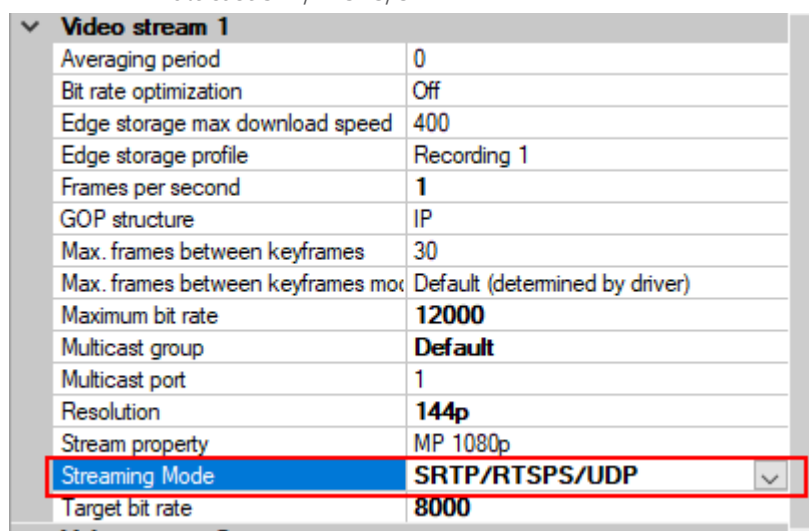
Video stream 1

| | |
|---|---|
| Averaging period | 0 |
| Bit rate optimization | Off |
| Edge storage max download speed | 400 |
| Edge storage profile | Recording 1 |
| Frames per second | 1 |
| GOP structure | IP |
| Max. frames between keyframes | 30 |
| Max. frames between keyframes mo | Default (determined by driver) |
| Maximum bit rate | 12000 |
| Multicast group | Default |
| Multicast port | 1 |
| Resolution | 144p |
| Stream property | MP 1080p |
| Streaming Mode | SRTP/RTSPS/UDP |
| Target bit rate | 8000 |